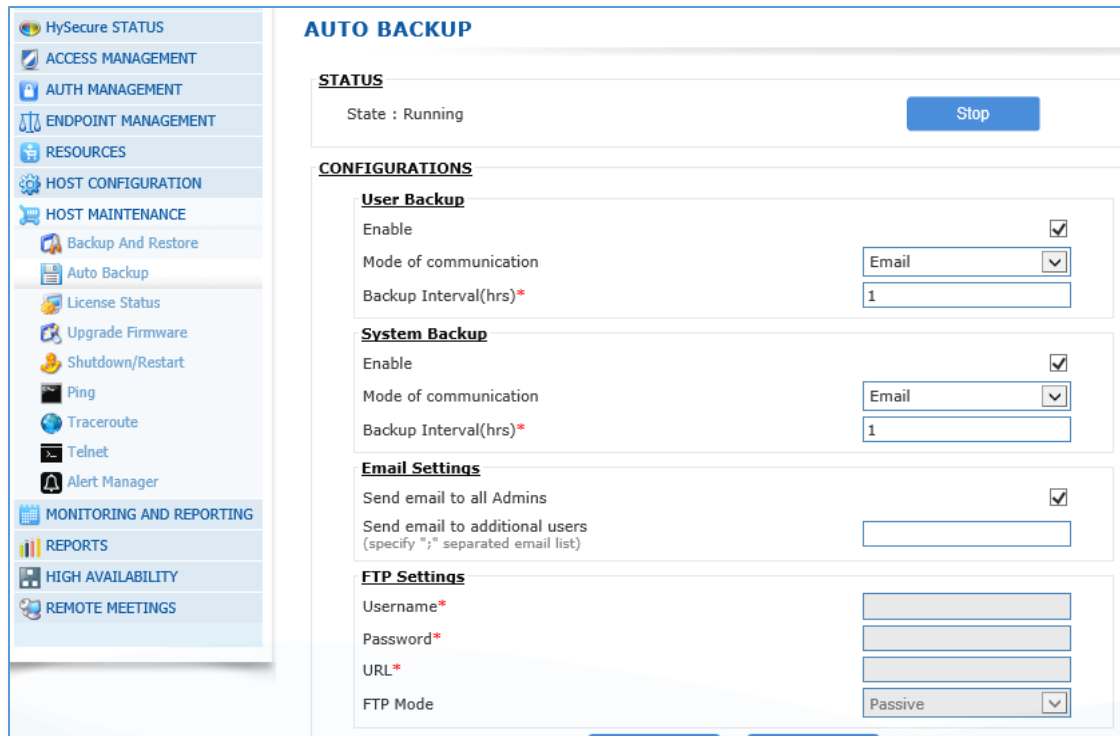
HySecure STATUS
ACCESS MANAGEMENT
AUTH MANAGEMENT
ENDPOINT MANAGEMENT
RESOURCES
HOST CONFIGURATION
HOST MAINTENANCE
Backup And Restore
Auto Backup
License Status
Upgrade Firmware
Shutdown/Restart
Ping
Traceroute
Telnet
Alert Manager
MONITORING AND REPORTING
REPORTS
HIGH AVAILABILITY
REMOTE MEETINGS

AUTO BACKUP

STATUS

State : Running

Stop

CONFIGURATIONS

User Backup

Enable

Mode of communication Email

Backup Interval(hrs)* 1

System Backup

Enable

Mode of communication Email

Backup Interval(hrs)* 1

Email Settings

Send email to all Admins

Send email to additional users
(specify ";" separated email list)

FTP Settings

Username*

Password*

URL*

FTP Mode Passive